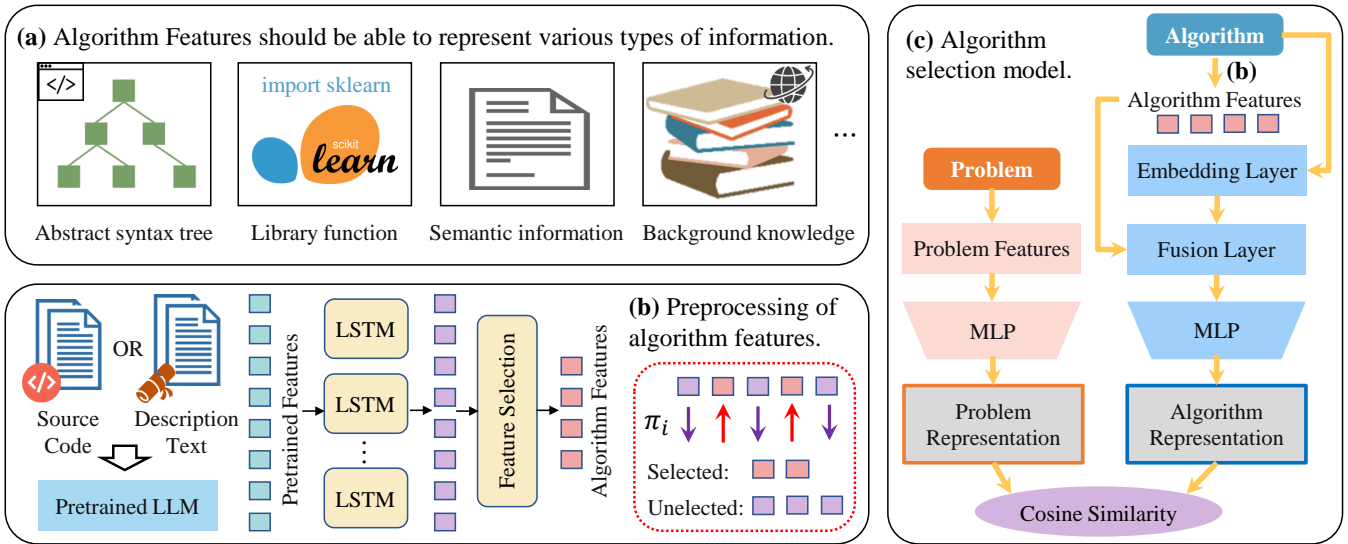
(a) Algorithm Features should be able to represent various types of information.

</>

import sklearn

scikit learn

Abstract syntax tree

Library function

Semantic information

Background knowledge

...

Source Code

OR

Description Text

Pretrained LLM

Pretrained Features

LSTM

LSTM

⋮

LSTM

Feature Selection

Algorithm Features

(b) Preprocessing of algorithm features.

$\pi_i$

Selected:

Unelected:

(c) Algorithm selection model.

Algorithm

(b)

Algorithm Features

Problem

Embedding Layer

Problem Features

Fusion Layer

MLP

MLP

Problem Representation

Algorithm Representation

Cosine Similarity